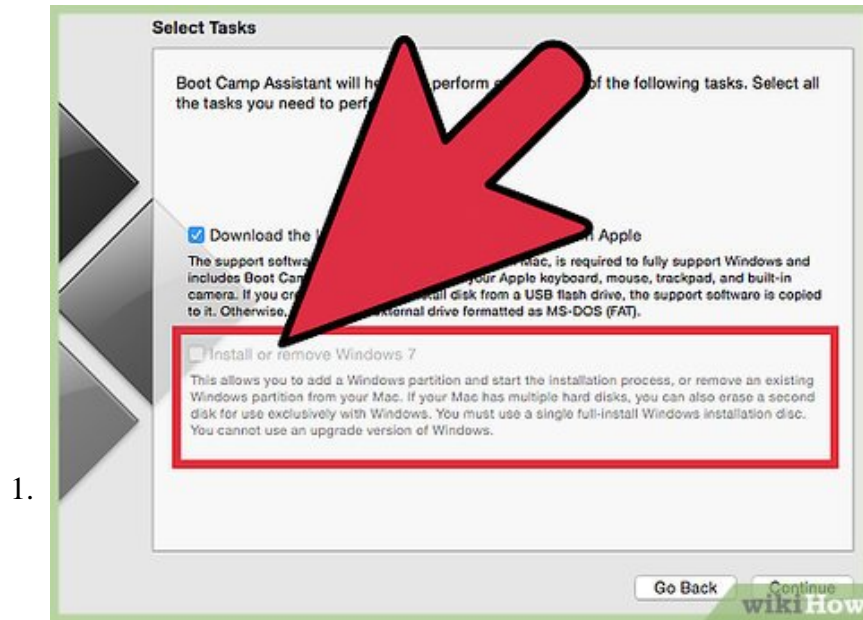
1.

Select Tasks

Boot Camp Assistant will he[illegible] perform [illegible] of the following tasks. Select all the tasks you need to perf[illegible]

Download the l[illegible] Apple

The support softwa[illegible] Mac, is required to fully support Windows and includes Boot Cam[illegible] your Apple keyboard, mouse, trackpad, and built-in camera. If you cr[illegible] stall disk from a USB flash drive, the support software is copied to it. Otherwise, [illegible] external drive formatted as MS-DOS (FAT).

Install or remove Windows 7

This allows you to add a Windows partition and start the installation process, or remove an existing Windows partition from your Mac. If your Mac has multiple hard disks, you can also erase a second disk for use exclusively with Windows. You must use a single full-install Windows installation disc. You cannot use an upgrade version of Windows.

Go Back Continue

wikiHow